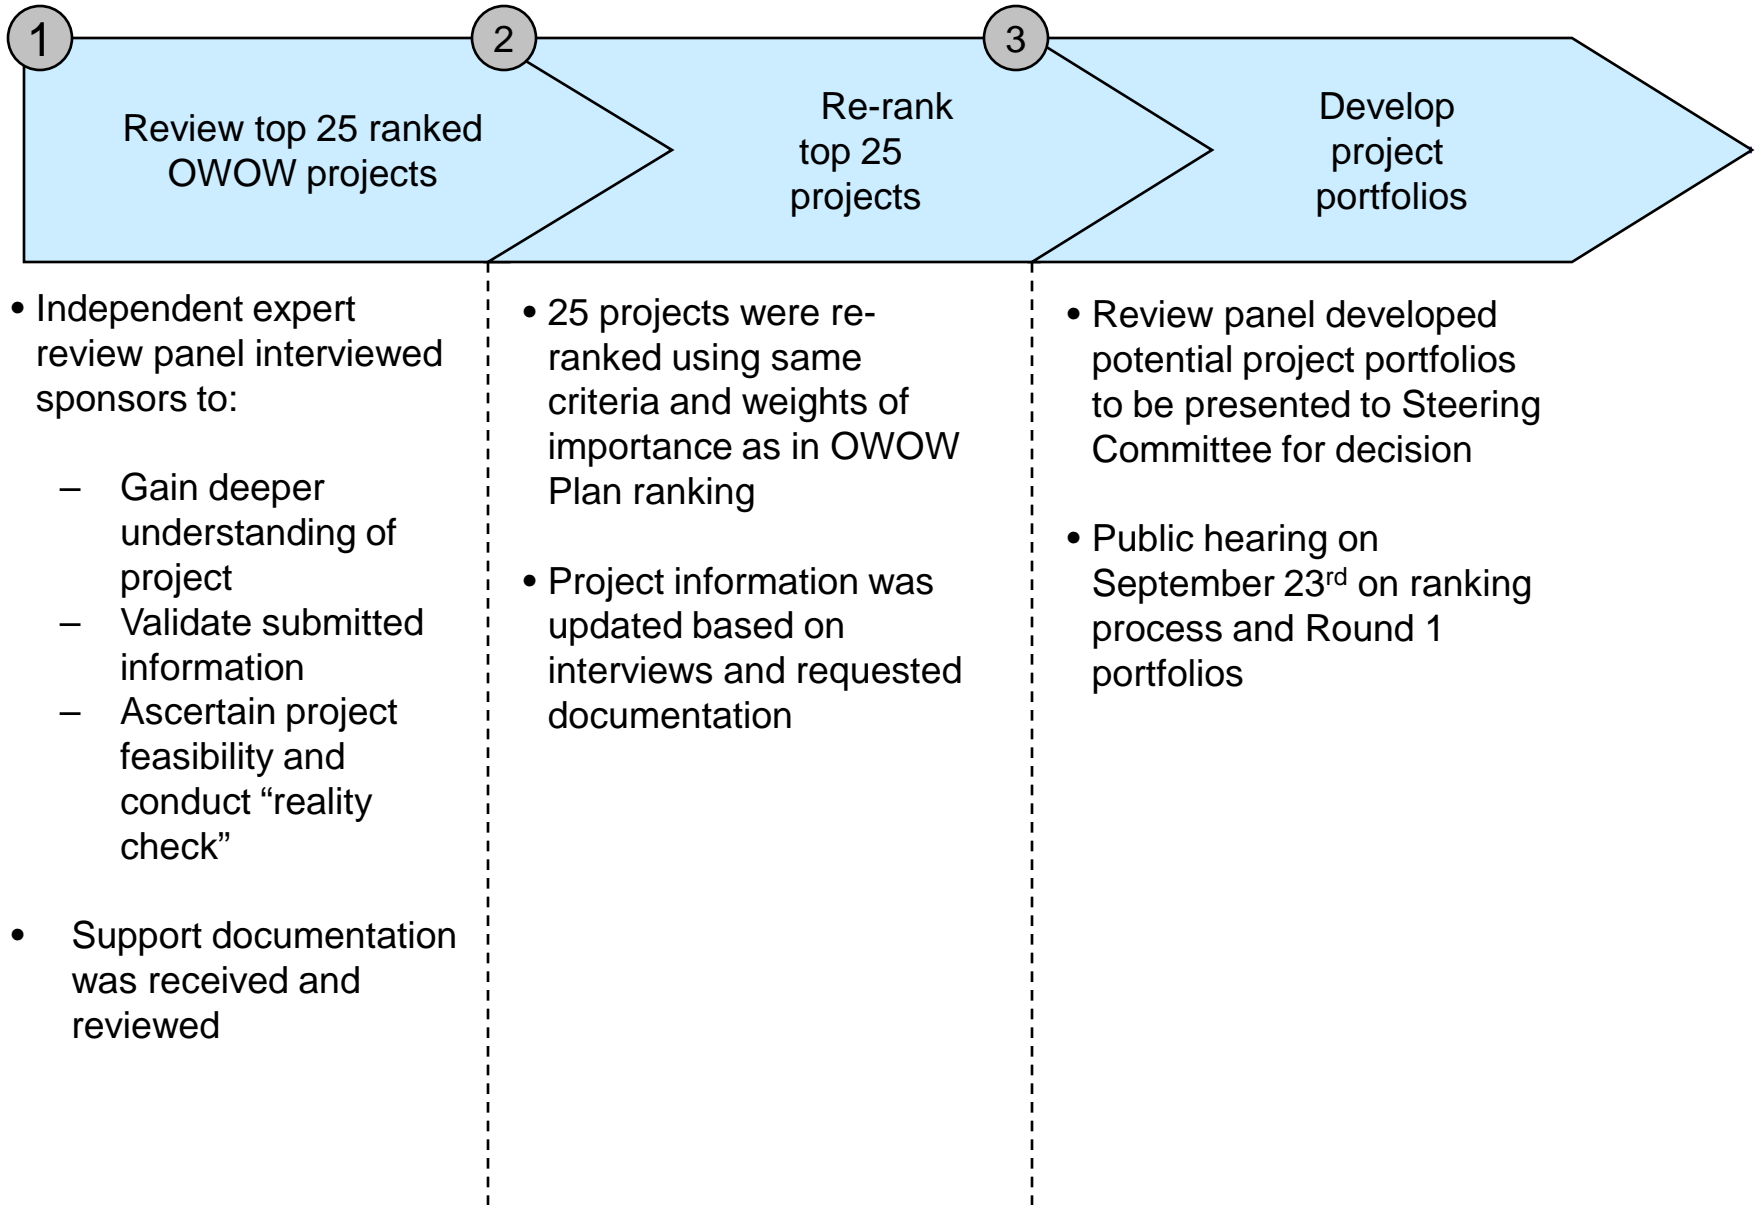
1

Review top 25 ranked OWOW projects

2

Re-rank top 25 projects

3

Develop project portfolios

• Independent expert review panel interviewed sponsors to:

– Gain deeper understanding of project
– Validate submitted information
– Ascertain project feasibility and conduct “reality check”

• Support documentation was received and reviewed

• 25 projects were re-ranked using same criteria and weights of importance as in OWOW Plan ranking

• Project information was updated based on interviews and requested documentation

• Review panel developed potential project portfolios to be presented to Steering Committee for decision

• Public hearing on September 23$^{rd}$ on ranking process and Round 1 portfolios